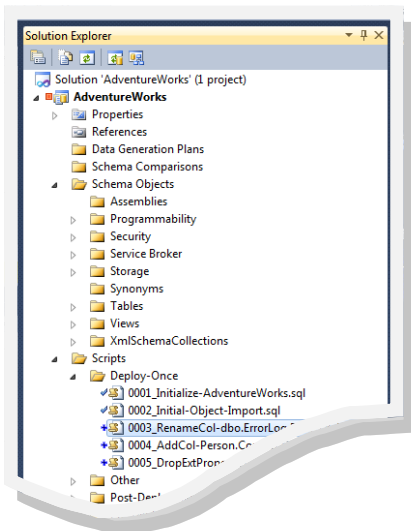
Solution Explorer

Solution 'AdventureWorks' (1 project)
AdventureWorks
Properties
References
Data Generation Plans
Schema Comparisons
Schema Objects
Assemblies
Programmability
Security
Service Broker
Storage
Synonyms
Tables
Views
XmlSchemaCollections
Scripts
Deploy-Once
0001_Initialize-AdventureWorks.sql
0002_Initial-Object-Import.sql
0003_RenameCol-dbo.ErrorLog.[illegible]
0004_AddCol-Person.Co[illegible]
0005_DropExtProp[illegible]
Other
Post-Dep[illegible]